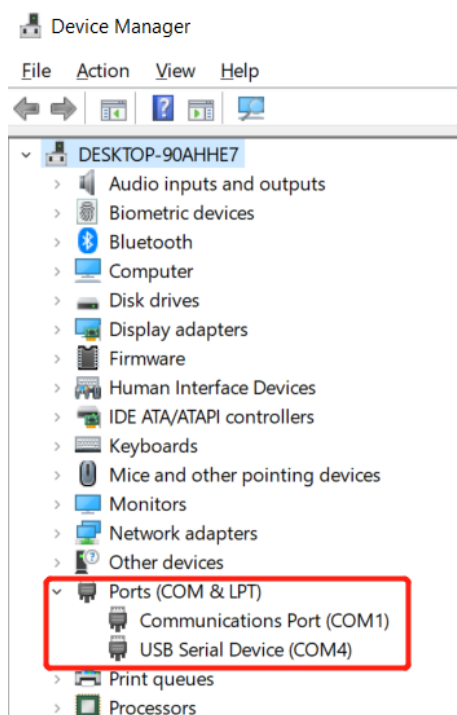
Device Manager

File Action View Help

DESKTOP-90AHHE7
Audio inputs and outputs
Biometric devices
Bluetooth
Computer
Disk drives
Display adapters
Firmware
Human Interface Devices
IDE ATA/ATAPI controllers
Keyboards
Mice and other pointing devices
Monitors
Network adapters
Other devices
Ports (COM & LPT)
Communications Port (COM1)
USB Serial Device (COM4)
Print queues
Processors